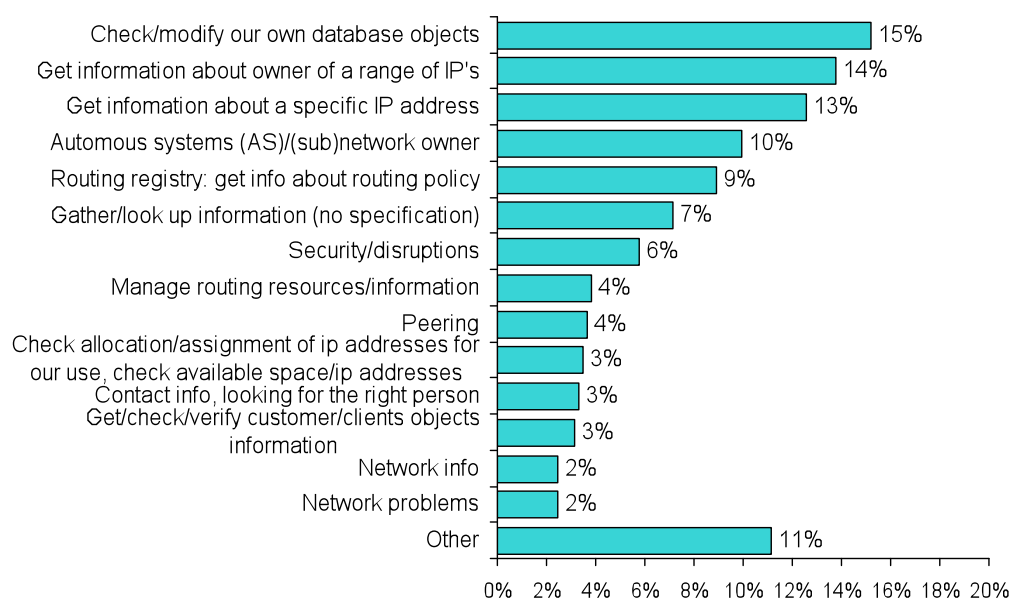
| Category | Value |
|---|---|
| Check/modify our own database objects | 15% |
| Get information about owner of a range of IP's | 14% |
| Get infomation about a specific IP address | 13% |
| Automous systems (AS)/(sub)network owner | 10% |
| Routing registry: get info about routing policy | 9% |
| Gather/look up information (no specification) | 7% |
| Security/disruptions | 6% |
| Manage routing resources/information | 4% |
| Peering | 4% |
| Check allocation/assignment of ip addresses for our use, check available space/ip addresses | 3% |
| Contact info, looking for the right person | 3% |
| Get/check/verify customer/clients objects information | 3% |
| Network info | 2% |
| Network problems | 2% |
| Other | 11% |

0% 2% 4% 6% 8% 10% 12% 14% 16% 18% 20%